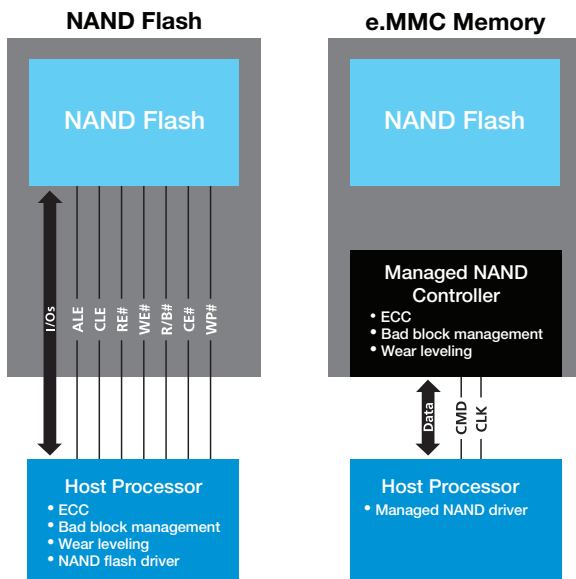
NAND Flash

NAND Flash

I/Os
ALE
CLE
RE#
WE#
R/B#
CE#
WP#

Host Processor
• ECC
• Bad block management
• Wear leveling
• NAND flash driver

e.MMC Memory

NAND Flash

Managed NAND Controller
• ECC
• Bad block management
• Wear leveling

Data
CMD
CLK

Host Processor
• Managed NAND driver